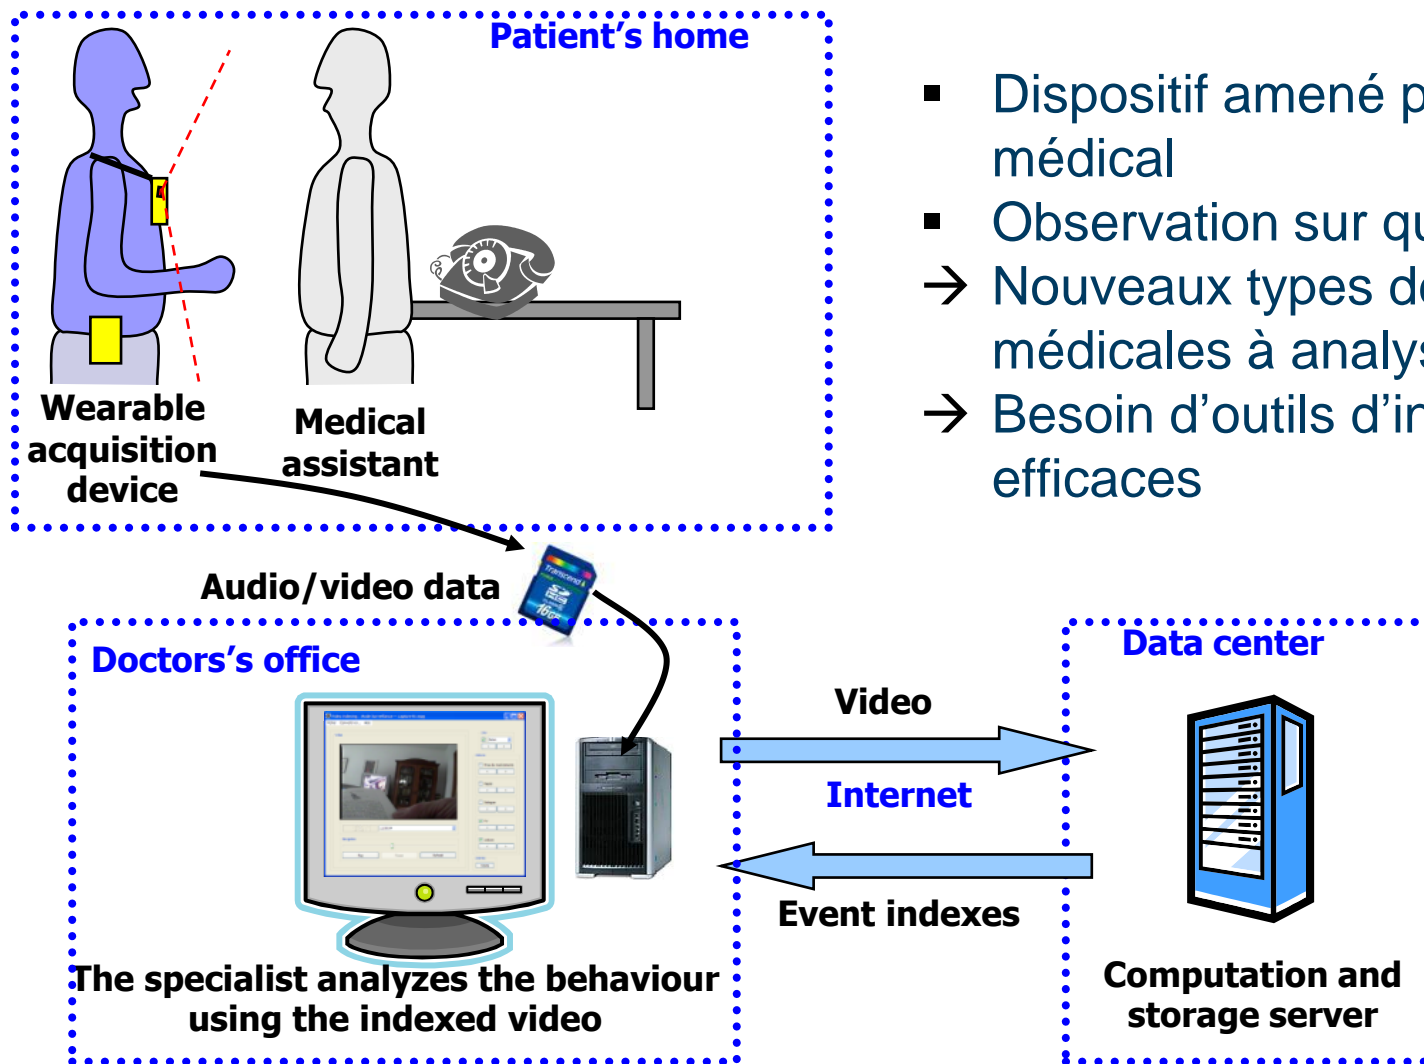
Patient's home

Wearable acquisition device

Medical assistant

- Dispositif amené p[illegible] médical
- Observation sur qu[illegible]

→ Nouveaux types d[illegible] médicales à analys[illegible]

→ Besoin d'outils d'in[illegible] efficaces

Audio/video data

Doctors's office

The specialist analyzes the behaviour using the indexed video

Video

Internet

Event indexes

Data center

Computation and storage server